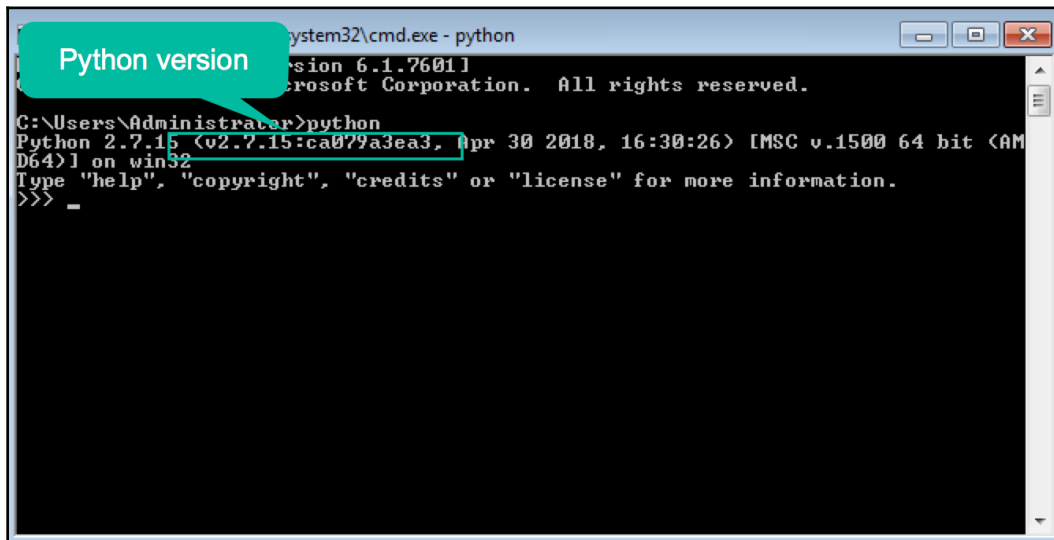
ystem32\cmd.exe - python

Python version

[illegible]sion 6.1.7601]
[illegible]rosoft Corporation. All rights reserved.

C:\Users\Administrator>python
Python 2.7.15 (v2.7.15:ca079a3ea3, Apr 30 2018, 16:30:26) [MSC v.1500 64 bit (AMD64)] on win32
Type "help", "copyright", "credits" or "license" for more information.
>>> _